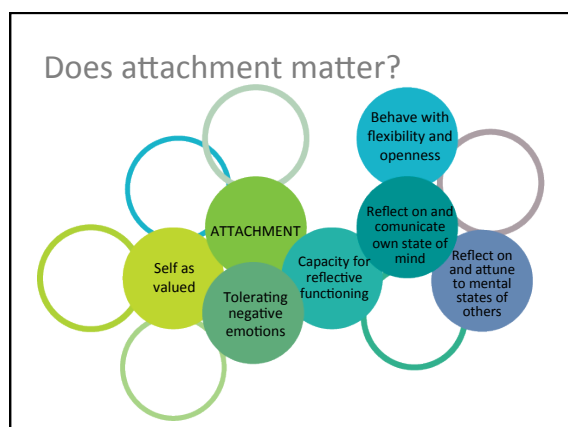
Does attachment matter?

ATTACHMENT

Self as valued

Tolerating negative emotions

Capacity for reflective functioning

Behave with flexibility and openness

Reflect on and comunicate own state of mind

Reflect on and attune to mental states of others